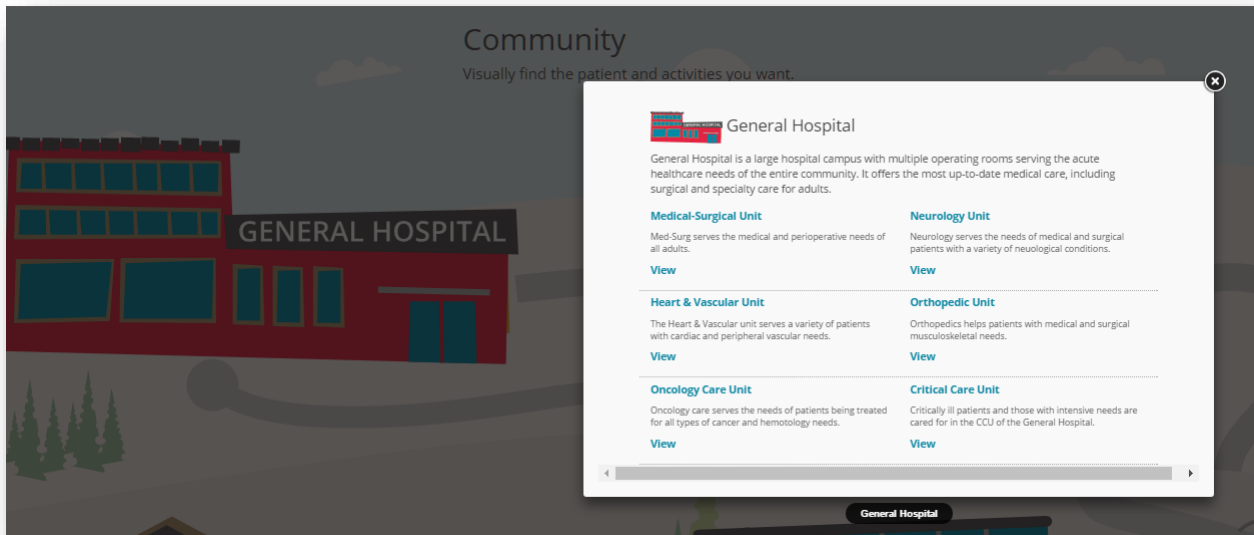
Community

Visually find the patient and activities you want.

GENERAL HOSPITAL

General Hospital

General Hospital is a large hospital campus with multiple operating rooms serving the acute healthcare needs of the entire community. It offers the most up-to-date medical care, including surgical and specialty care for adults.

Medical-Surgical Unit

Med-Surg serves the medical and perioperative needs of all adults.

View

Neurology Unit

Neurology serves the needs of medical and surgical patients with a variety of neuological conditions.

View

Heart & Vascular Unit

The Heart & Vascular unit serves a variety of patients with cardiac and peripheral vascular needs.

View

Orthopedic Unit

Orthopedics helps patients with medical and surgical musculoskeletal needs.

View

Oncology Care Unit

Oncology care serves the needs of patients being treated for all types of cancer and hemotology needs.

View

Critical Care Unit

Critically ill patients and those with intensive needs are cared for in the CCU of the General Hospital.

View

General Hospital